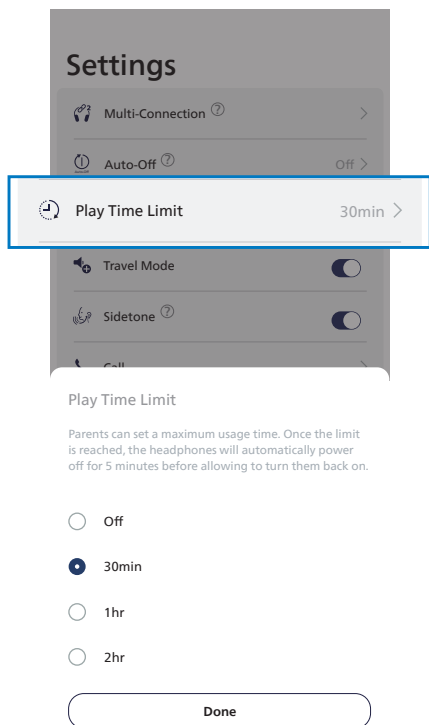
Settings

Multi-Connection ⓘ >

Auto-Off ⓘ Off >

Play Time Limit 30min >

Travel Mode

Sidetone ⓘ

Call

Play Time Limit

Parents can set a maximum usage time. Once the limit is reached, the headphones will automatically power off for 5 minutes before allowing to turn them back on.

Off

30min

1hr

2hr

Done